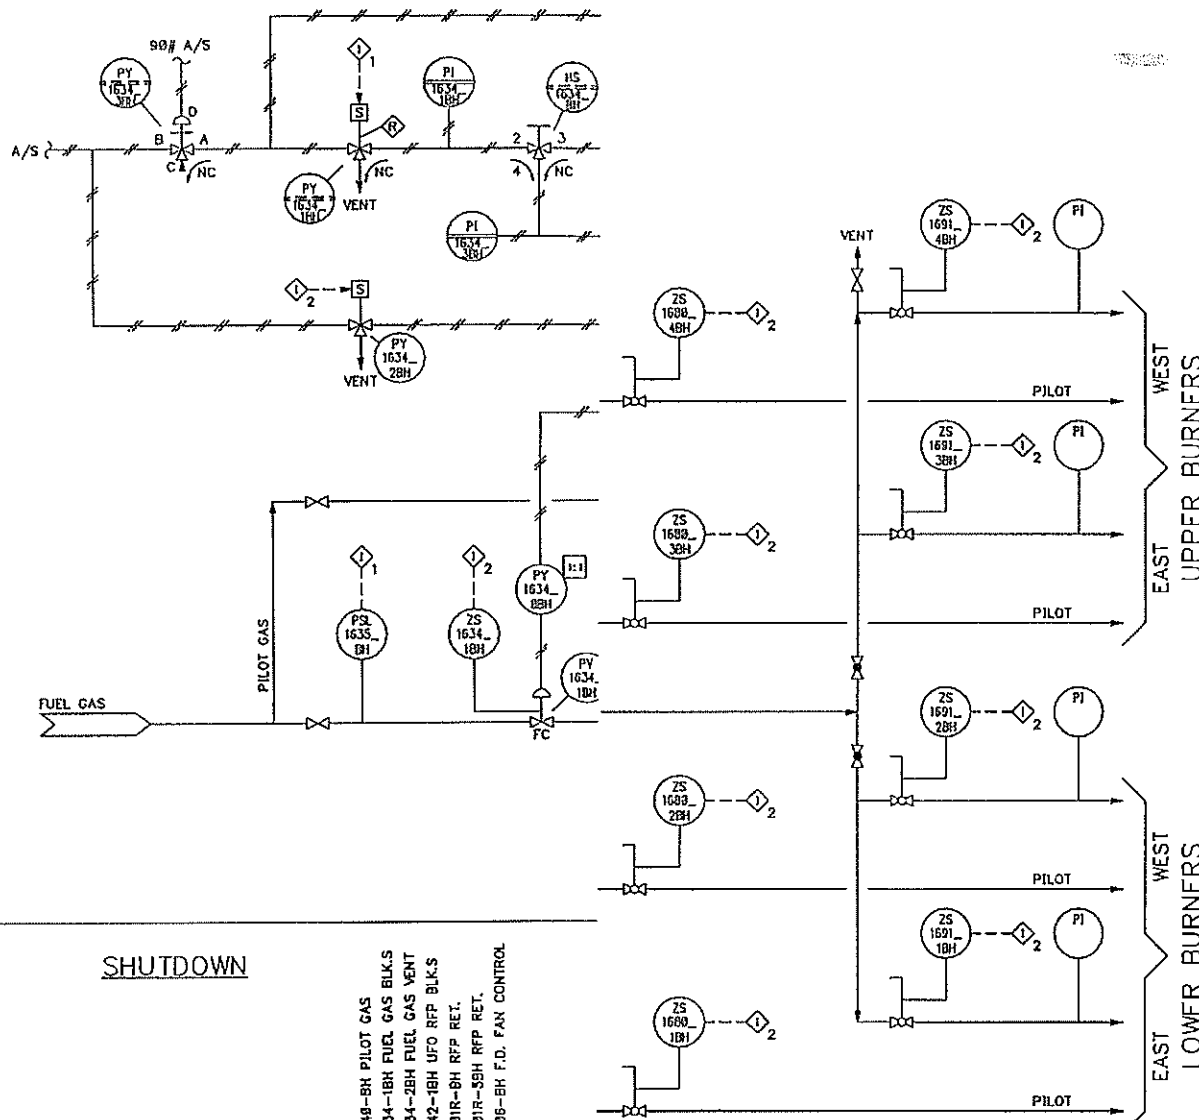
90# A/S

PY 1634_ 3BB

A/S

B

D

A

C

NC

1

S

R

PY 1634_ 1BHC

VENT

NC

PI 1634_ 1BH

HS 1634_ 1BH

2

3

4

NC

PI 1634_ 3BH

2

S

PY 1634_ 2BH

VENT

ZS 1680_ 4BH

2

VENT

ZS 1691_ 4BH

2

PI

PILOT

WEST

ZS 1691_ 3BH

2

PI

UPPER BURNERS

ZS 1680_ 3BH

2

EAST

PILOT

1

2

PY 1634_ 0BH

I:I

PILOT GAS

PSL 1635_ BH

ZS 1634_ 1BH

PY 1634_ 1BH

FUEL GAS

FC

ZS 1691_ 2BH

2

PI

ZS 1680_ 2BH

2

WEST

PILOT

ZS 1691_ 1BH

2

PI

LOWER BURNERS

SHUTDOWN

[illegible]0-BH PILOT GAS
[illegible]34-1BH FUEL GAS BLK.S
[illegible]34-2BH FUEL GAS VENT
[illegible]42-1BH UFO RFP BLK.S
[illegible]01R-BH RFP RET.
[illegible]01R-59H RFP RET.
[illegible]06-BH F.D. FAN CONTROL

ZS 1680_ 1BH

2

EAST

PILOT